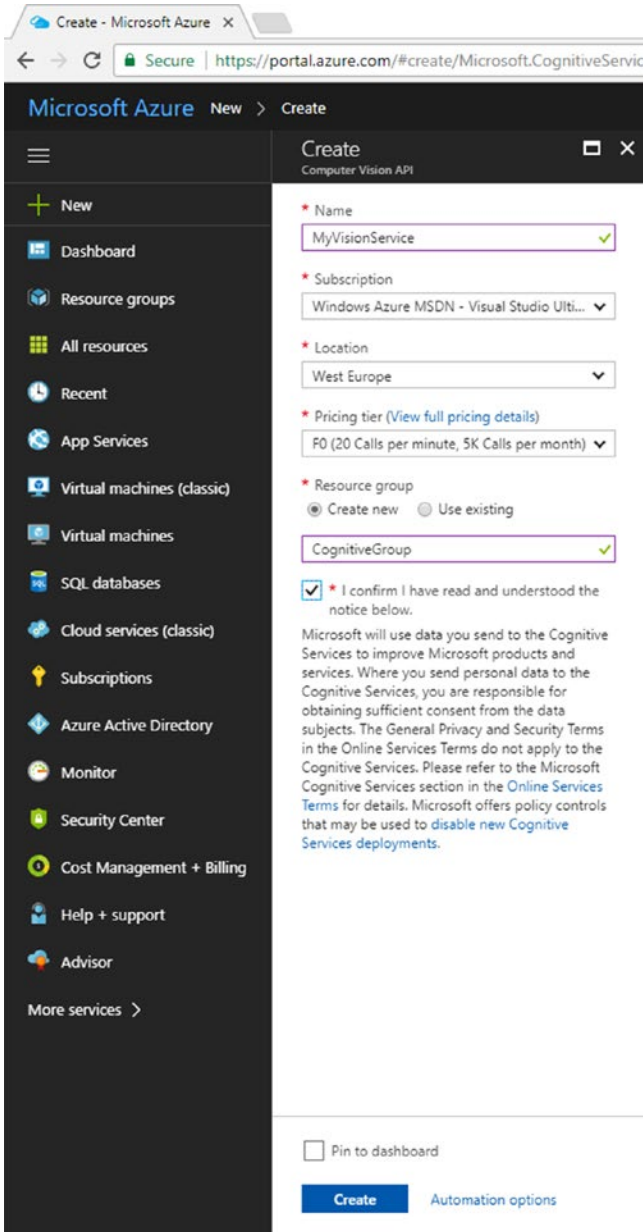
Create - Microsoft Azure ×

Secure | https://portal.azure.com/#create/Microsoft.CognitiveServic

Microsoft Azure New > Create

Create
Computer Vision API

New
Dashboard
Resource groups
All resources
Recent
App Services
Virtual machines (classic)
Virtual machines
SQL databases
Cloud services (classic)
Subscriptions
Azure Active Directory
Monitor
Security Center
Cost Management + Billing
Help + support
Advisor
More services >

* Name
MyVisionService

* Subscription
Windows Azure MSDN - Visual Studio Ulti...

* Location
West Europe

* Pricing tier (View full pricing details)
F0 (20 Calls per minute, 5K Calls per month)

* Resource group
Create new Use existing

CognitiveGroup

* I confirm I have read and understood the notice below.

Microsoft will use data you send to the Cognitive Services to improve Microsoft products and services. Where you send personal data to the Cognitive Services, you are responsible for obtaining sufficient consent from the data subjects. The General Privacy and Security Terms in the Online Services Terms do not apply to the Cognitive Services. Please refer to the Microsoft Cognitive Services section in the Online Services Terms for details. Microsoft offers policy controls that may be used to disable new Cognitive Services deployments.

Pin to dashboard

Create Automation options